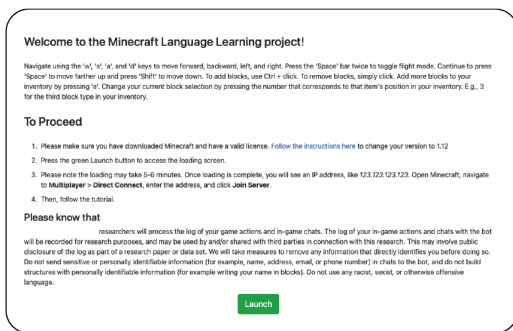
Welcome to the Minecraft Language Learning project!

Navigate using the 'w', 's', 'a', and 'd' keys to move forward, backward, left, and right. Press the 'Space' bar twice to toggle flight mode. Continue to press 'Space' to move farther up and press 'Shift' to move down. To add blocks, use Ctrl + click. To remove blocks, simply click. Add more blocks to your inventory by pressing 'e'. Change your current block selection by pressing the number that corresponds to that item's position in your inventory. E.g., 3 for the third block type in your inventory.

To Proceed

1. Please make sure you have downloaded Minecraft and have a valid license. Follow the instructions here to change your version to 1.12
2. Press the green Launch button to access the loading screen.
3. Please note the loading may take 5-6 minutes. Once loading is complete, you will see an IP address, like 123.123.123.123. Open Minecraft, navigate to Multiplayer > Direct Connect, enter the address, and click Join Server.
4. Then, follow the tutorial.

Please know that

researchers will process the log of your game actions and in-game chats. The log of your in-game actions and chats with the bot will be recorded for research purposes, and may be used by and/or shared with third parties in connection with this research. This may involve public disclosure of the log as part of a research paper or data set. We will take measures to remove any information that directly identifies you before doing so. Do not send sensitive or personally identifiable information (for example, name, address, email, or phone number) in chats to the bot, and do not build structures with personally identifiable information (for example writing your name in blocks). Do not use any racist, sexist, or otherwise offensive language.

Launch